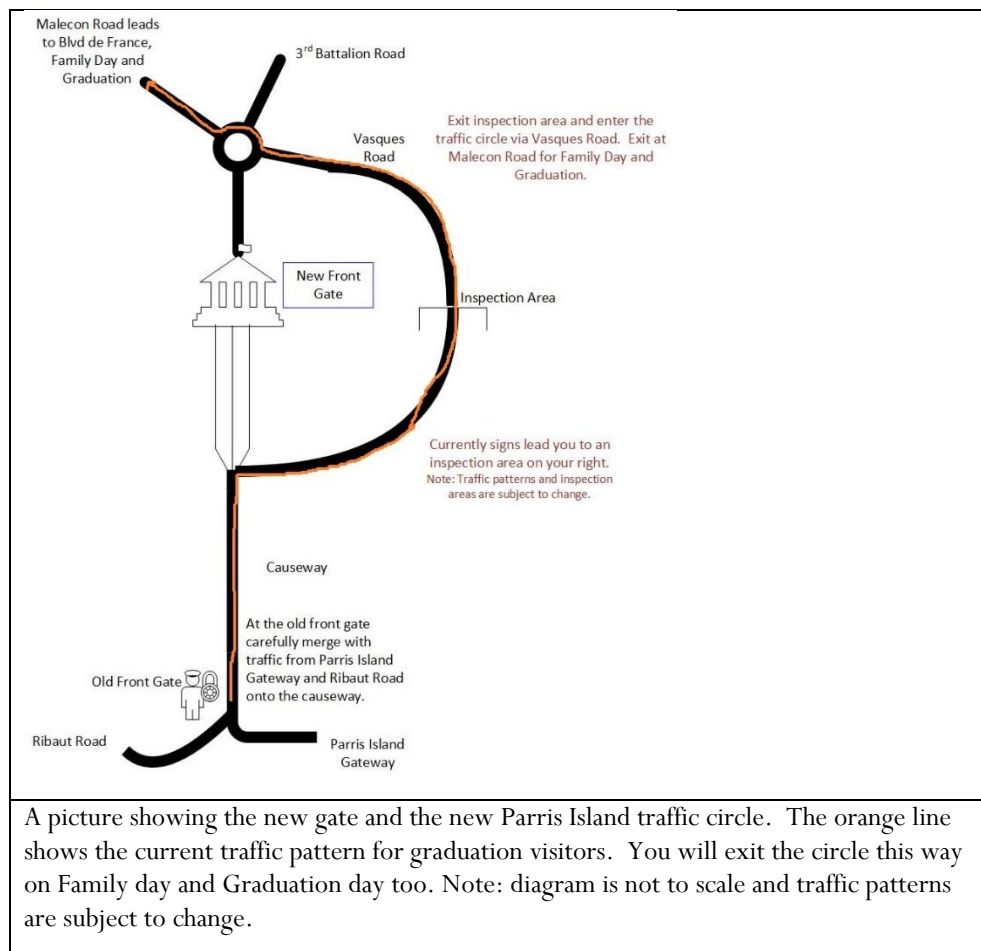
Malecon Road leads to Blvd de France, Family Day and Graduation

3$^{rd}$ Battalion Road

Vasques Road

Exit inspection area and enter the traffic circle via Vasques Road. Exit at Malecon Road for Family Day and Graduation.

New Front Gate

Inspection Area

Currently signs lead you to an inspection area on your right.
Note: Traffic patterns and inspection areas are subject to change.

Causeway

At the old front gate carefully merge with traffic from Parris Island Gateway and Ribaut Road onto the causeway.

Old Front Gate

Ribaut Road

Parris Island Gateway

A picture showing the new gate and the new Parris Island traffic circle. The orange line shows the current traffic pattern for graduation visitors. You will exit the circle this way on Family day and Graduation day too. Note: diagram is not to scale and traffic patterns are subject to change.